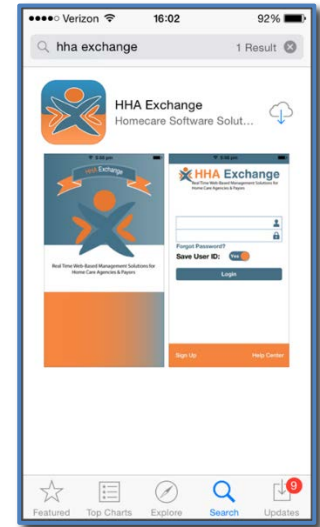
●●●●○ Verizon 16:02 92%

hha exchange 1 Result

HHA Exchange
Homecare Software Solut...

HHA Exchange
Real Time Web-Based Management Solutions for Home Care Agencies & Payors

HHA Exchange
Real Time Web-Based Management Solutions for Home Care Agencies & Payors
Forgot Password?
Save User ID: Yes
Login
Sign Up Help Center

Featured Top Charts Explore Search 9 Updates